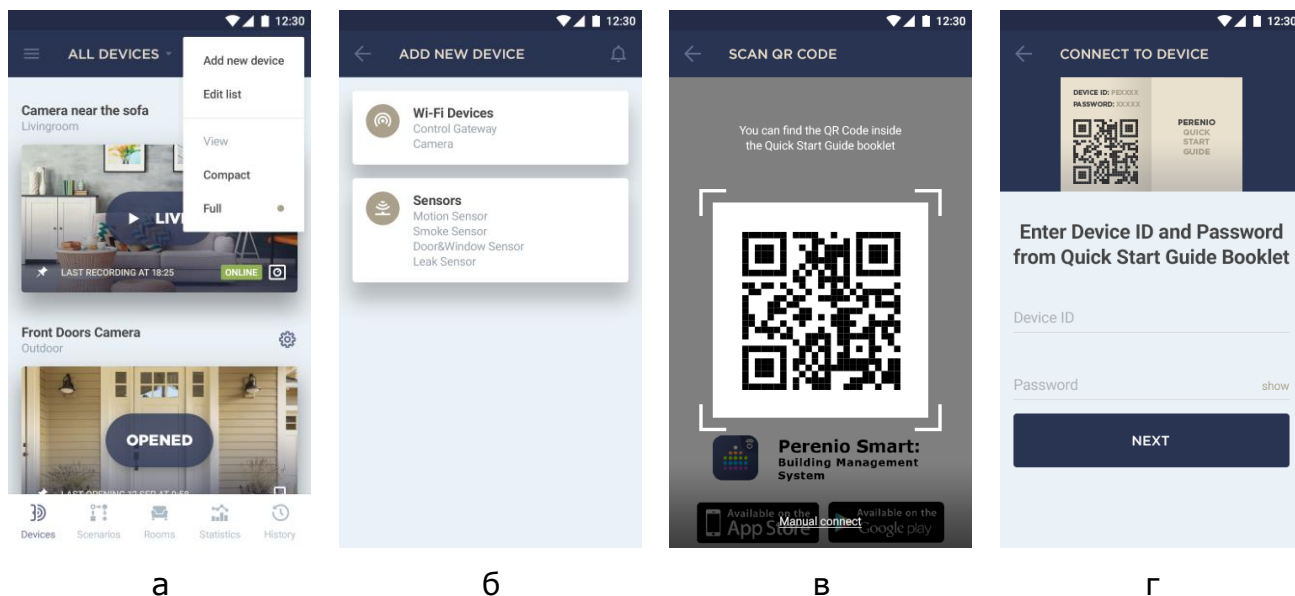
12:30

ALL DEVICES

Add new device

Edit list

View

Compact

Full

Camera near the sofa
Livingroom

LIV

LAST RECORDING AT 18:25

ONLINE

Front Doors Camera
Outdoor

OPENED

LAST OPENING 12 SEP AT 9:58

Devices Scenarios Rooms Statistics History

а

12:30

ADD NEW DEVICE

Wi-Fi Devices
Control Gateway
Camera

Sensors
Motion Sensor
Smoke Sensor
Door&Window Sensor
Leak Sensor

б

12:30

SCAN QR CODE

You can find the QR Code inside the Quick Start Guide booklet

Perenio Smart:
Building Management System

Available on the App Store

Available on the Google play

Manual connect

в

12:30

CONNECT TO DEVICE

DEVICE ID: PEXXXX
PASSWORD: XXXXX

PERENIO
QUICK
START
GUIDE

Enter Device ID and Password from Quick Start Guide Booklet

Device ID

Password

show

NEXT

г